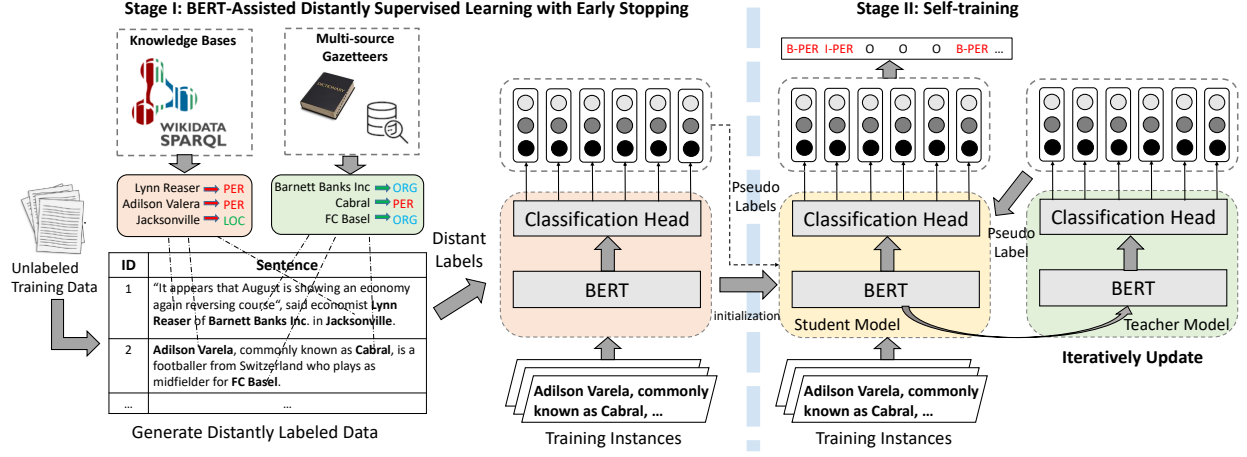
Stage I: BERT-Assisted Distantly Supervised Learning with Early Stopping

Stage II: Self-training

Knowledge Bases

WIKIDATA SPARQL

Multi-source Gazetteers

Lynn Reaser → PER
Adilson Valera → PER
Jacksonville → LOC

Barnett Banks Inc → ORG
Cabral → PER
FC Basel → ORG

Unlabeled Training Data

| ID | Sentence |
|---|---|
| 1 | "It appears that August is showing an economy again reversing course", said economist **Lynn Reaser** of **Barnett Banks Inc**. in **Jacksonville**. |
| 2 | **Adilson Varela**, commonly known as **Cabral**, is a footballer from Switzerland who plays as midfielder for **FC Basel**. |
| ... | ... |

Generate Distantly Labeled Data

Distant Labels

Classification Head

BERT

Adilson Varela, commonly known as Cabral, ...

Training Instances

Pseudo Labels

initialization

B-PER I-PER O O O B-PER ...

Classification Head

BERT

Student Model

Pseudo Label

Classification Head

BERT

Teacher Model

Iteratively Update

Adilson Varela, commonly known as Cabral, ...

Training Instances